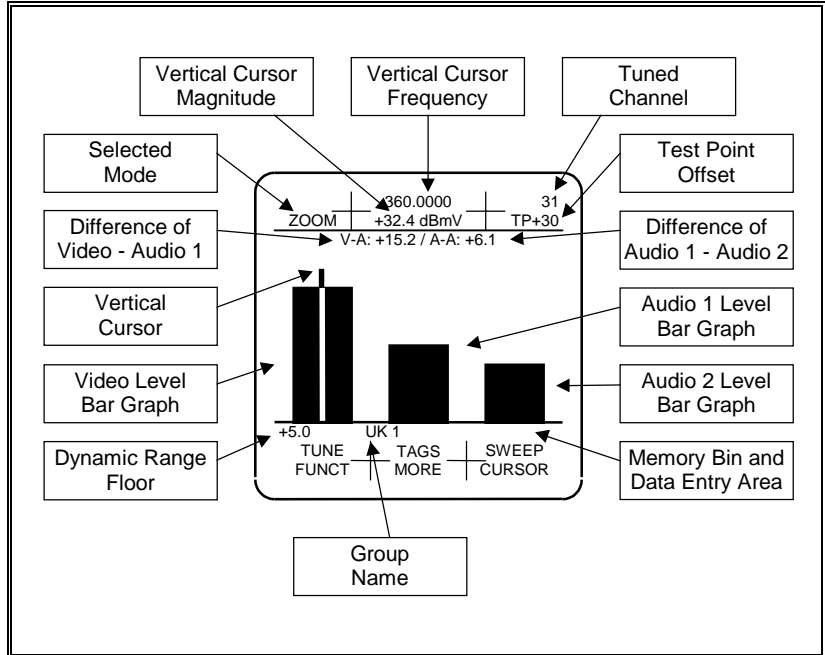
Vertical Cursor Magnitude

Vertical Cursor Frequency

Tuned Channel

Selected Mode

Test Point Offset

360.0000

31

ZOOM

+32.4 dBmV

TP+30

Difference of Video - Audio 1

V-A: +15.2 / A-A: +6.1

Difference of Audio 1 - Audio 2

Vertical Cursor

Audio 1 Level Bar Graph

Video Level Bar Graph

Audio 2 Level Bar Graph

+5.0

UK 1

Dynamic Range Floor

TUNE FUNCT

TAGS MORE

SWEEP CURSOR

Memory Bin and Data Entry Area

Group Name